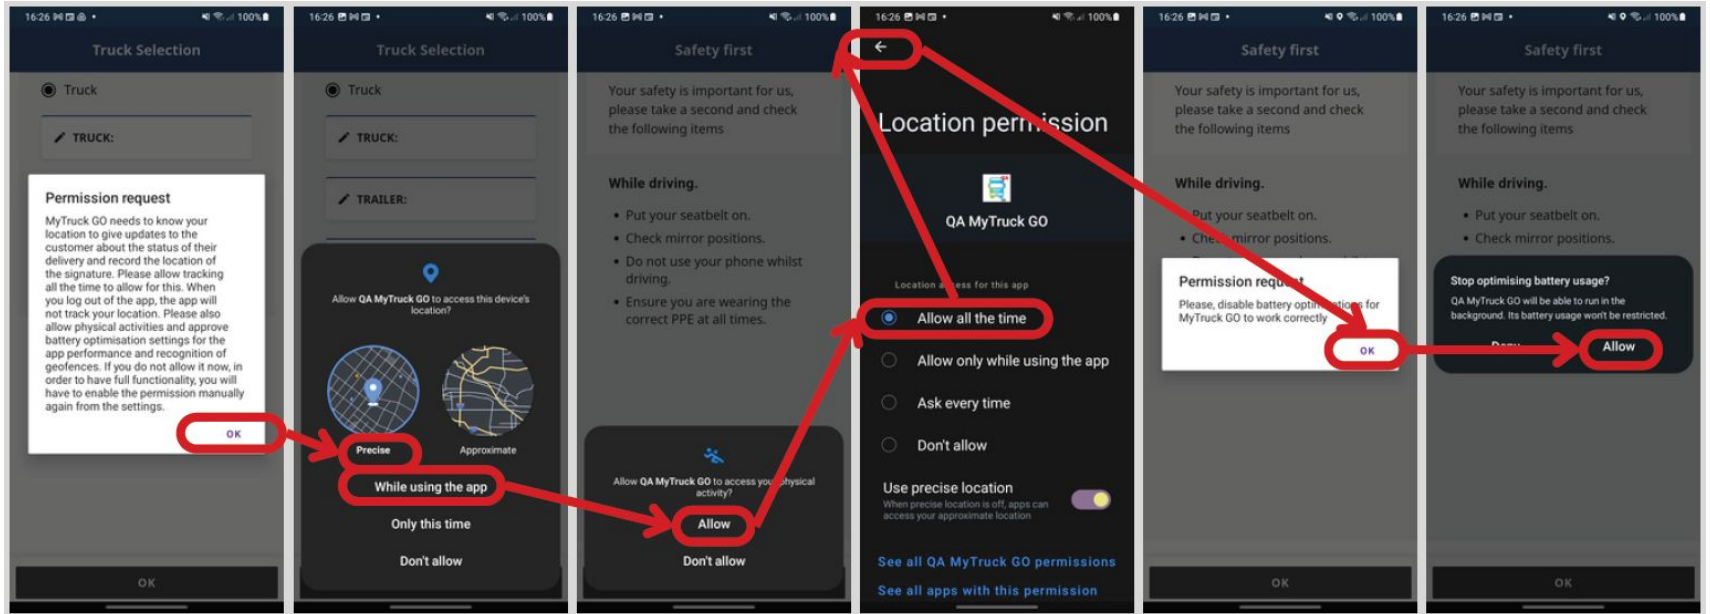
16:26 100%

Truck Selection

Truck

TRUCK:

Permission request

MyTruck GO needs to know your location to give updates to the customer about the status of their delivery and record the location of the signature. Please allow tracking all the time to allow for this. When you log out of the app, the app will not track your location. Please also allow physical activities and approve battery optimisation settings for the app performance and recognition of geofences. If you do not allow it now, in order to have full functionality, you will have to enable the permission manually again from the settings.

OK

OK

16:26 100%

Truck Selection

Truck

TRUCK:

TRAILER:

Allow QA MyTruck GO to access this device's location?

Precise

Approximate

While using the app

Only this time

Don't allow

16:26 100%

Safety first

Your safety is important for us, please take a second and check the following items

While driving.

- Put your seatbelt on.
- Check mirror positions.
- Do not use your phone whilst driving.
- Ensure you are wearing the correct PPE at all times.

Allow QA MyTruck GO to access yo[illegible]physical activity?

Allow

Don't allow

16:26 100%

Location per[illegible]ission

QA MyTruck GO

Location a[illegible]ess for this app

Allow all the time

Allow only while using the app

Ask every time

Don't allow

Use precise location

When precise location is off, apps can access your approximate location

See all QA MyTruck GO permissions

See all apps with this permission

16:26 100%

Safety first

Your safety is important for us, please take a second and check the following items

While driving.

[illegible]ut your seatbelt on.

Che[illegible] mirror positions.

Permission requ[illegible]

Please, disable battery opti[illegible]ations for MyTruck GO to work correctly

OK

OK

16:26 100%

Safety first

Your safety is important for us, please take a second and check the following items

While driving.

- Put your seatbelt on.
- Check mirror positions.

Stop optimising battery usage?

QA MyTruck GO will be able to run in the background. Its battery usage won't be restricted.

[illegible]

Allow

OK